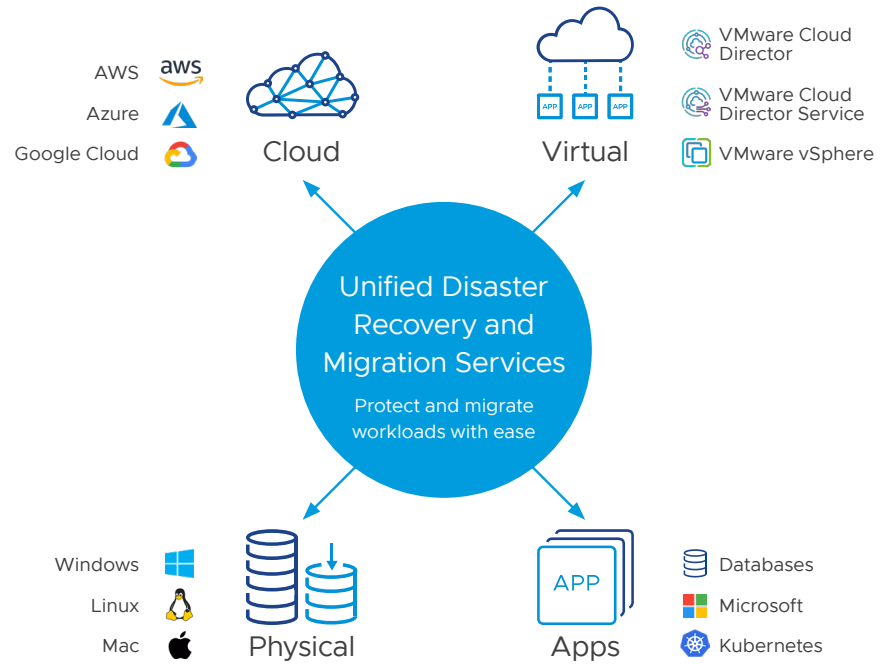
AWS aws
Azure
Google Cloud

Cloud

APP APP APP

Virtual

VMware Cloud Director
VMware Cloud Director Service
VMware vSphere

Unified Disaster Recovery and Migration Services

Protect and migrate workloads with ease

Windows
Linux
Mac

Physical

APP

Apps

Databases
Microsoft
Kubernetes